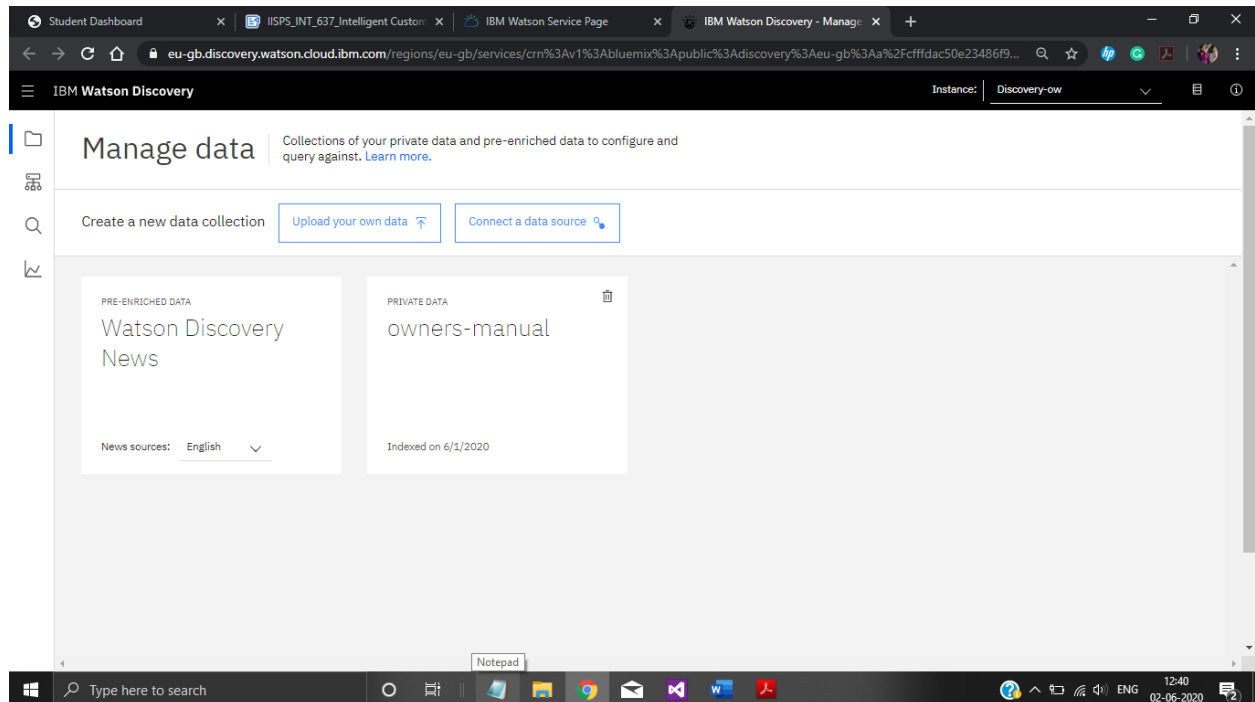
Student Dashboard
IISPS_INT_637_Intelligent Custom
IBM Watson Service Page
IBM Watson Discovery - Manage

eu-gb.discovery.watson.cloud.ibm.com/regions/eu-gb/services/crn%3Av1%3Abluemix%3Apublic%3Adiscovery%3Aeu-gb%3Aa%2Fcfffdac50e23486f9...

IBM Watson Discovery
Instance: Discovery-ow

Manage data
Collections of your private data and pre-enriched data to configure and query against. Learn more.

Create a new data collection
Upload your own data
Connect a data source

PRE-ENRICHED DATA
Watson Discovery News
News sources: English

PRIVATE DATA
owners-manual
Indexed on 6/1/2020

Notepad
Type here to search
ENG
12:40
02-06-2020